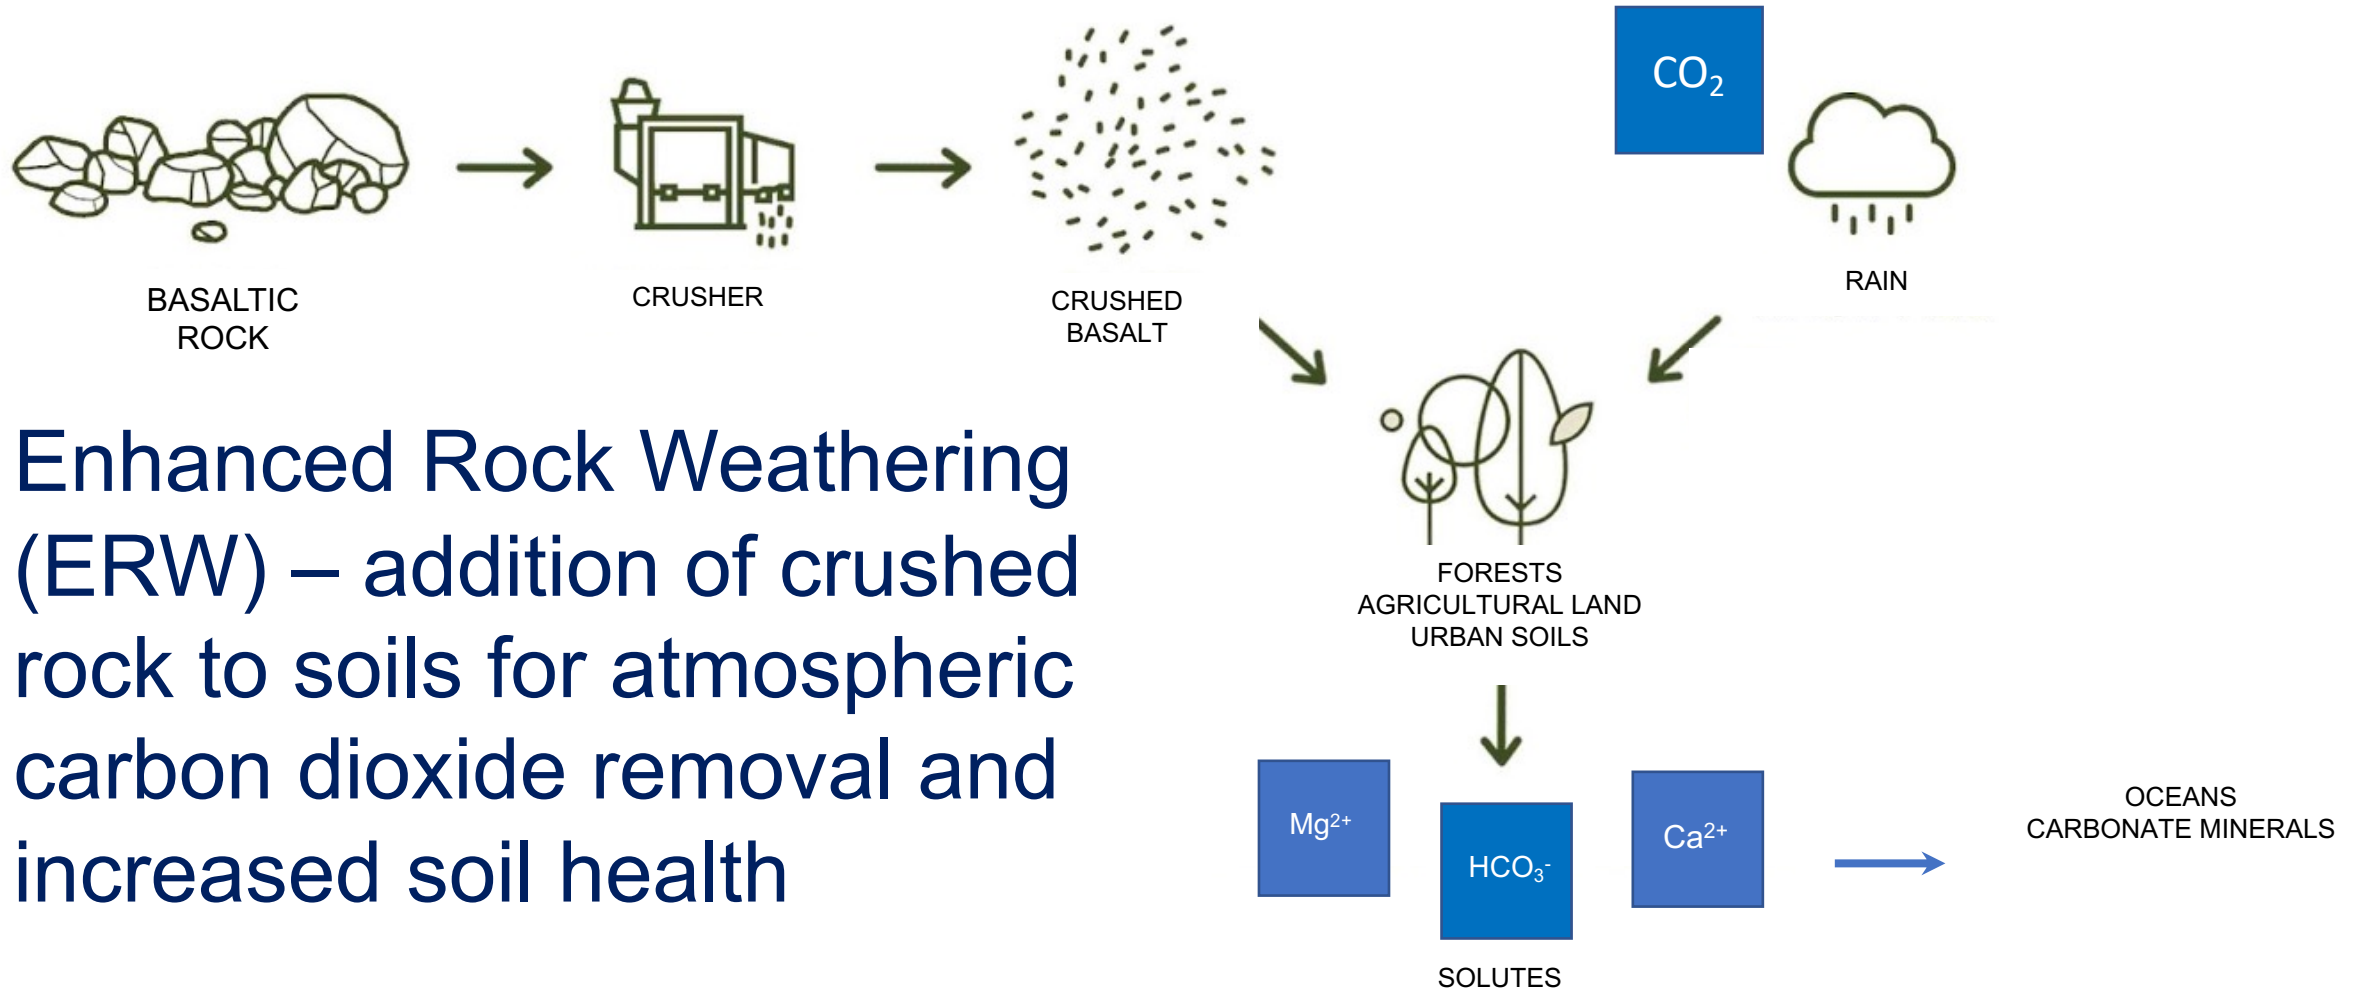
BASALTIC ROCK

CRUSHER

CRUSHED BASALT

$CO_2$

RAIN

Enhanced Rock Weathering (ERW) – addition of crushed rock to soils for atmospheric carbon dioxide removal and increased soil health

FORESTS
AGRICULTURAL LAND
URBAN SOILS

$Mg^{2+}$

$HCO_3^-$

$Ca^{2+}$

SOLUTES

OCEANS
CARBONATE MINERALS